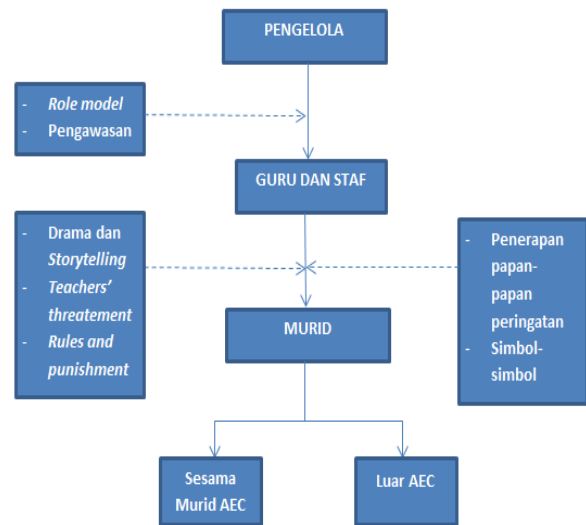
PENGELOLA

- Role model
- Pengawasan

GURU DAN STAF

- Drama dan Storytelling
- Teachers' threatement
- Rules and punishment

- Penerapan papan-papan peringatan
- Simbol-simbol

MURID

Sesama Murid AEC

Luar AEC